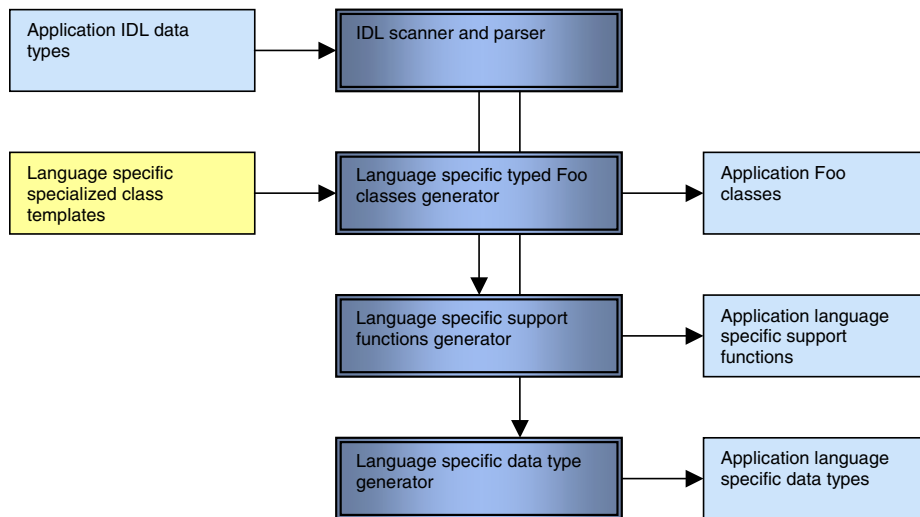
Application IDL data types

IDL scanner and parser

Language specific specialized class templates

Language specific typed Foo classes generator

Application Foo classes

Language specific support functions generator

Application language specific support functions

Language specific data type generator

Application language specific data types